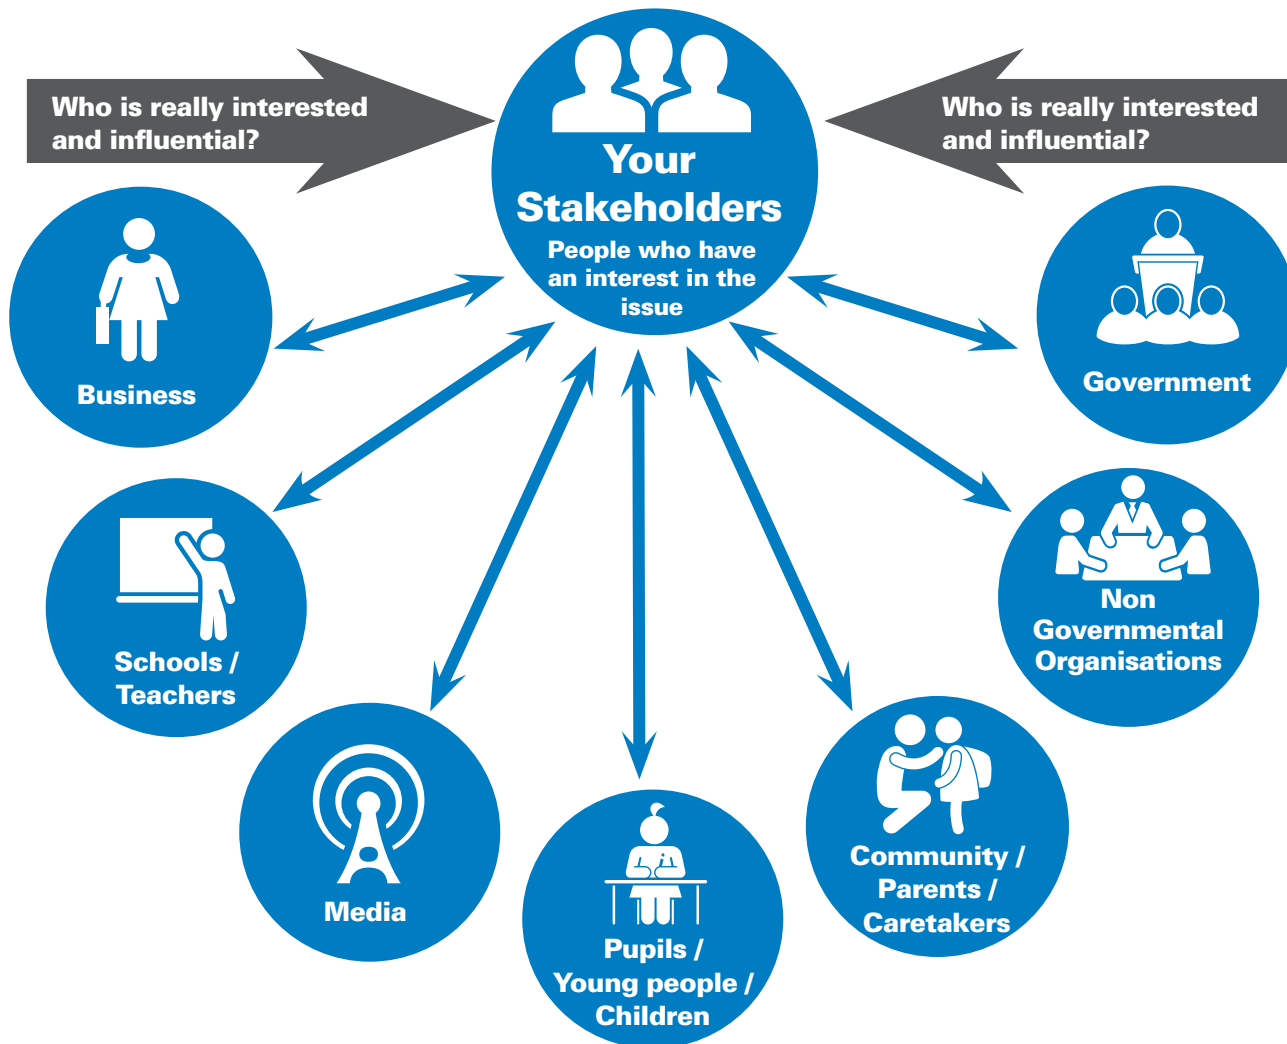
Who is really interested and influential?

Your Stakeholders
People who have an interest in the issue

Who is really interested and influential?

Business

Government

Schools / Teachers

Non Governmental Organisations

Media

Pupils / Young people / Children

Community / Parents / Caretakers